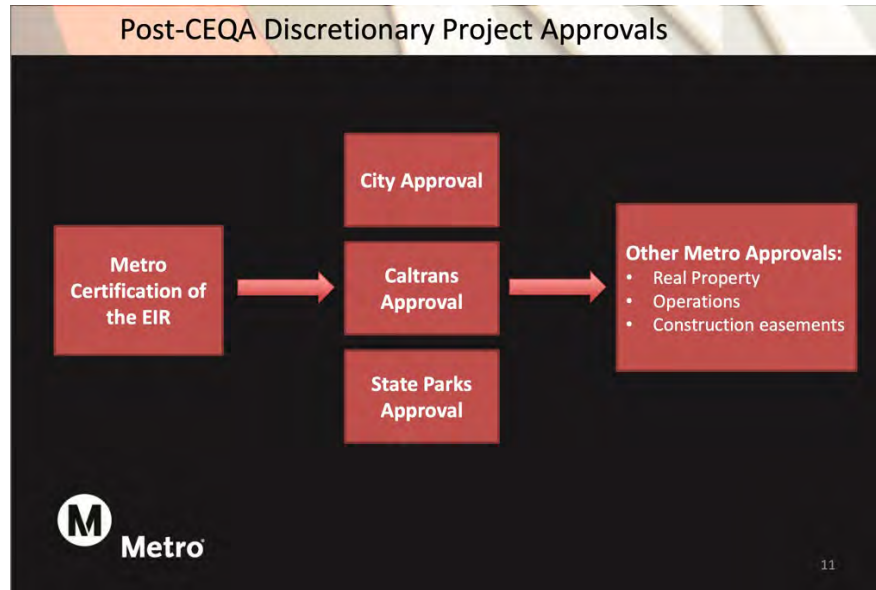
Post-CEQA Discretionary Project Approvals

Metro Certification of the EIR

City Approval

Caltrans Approval

State Parks Approval

Other Metro Approvals:
- Real Property
- Operations
- Construction easements

M

Metro

11